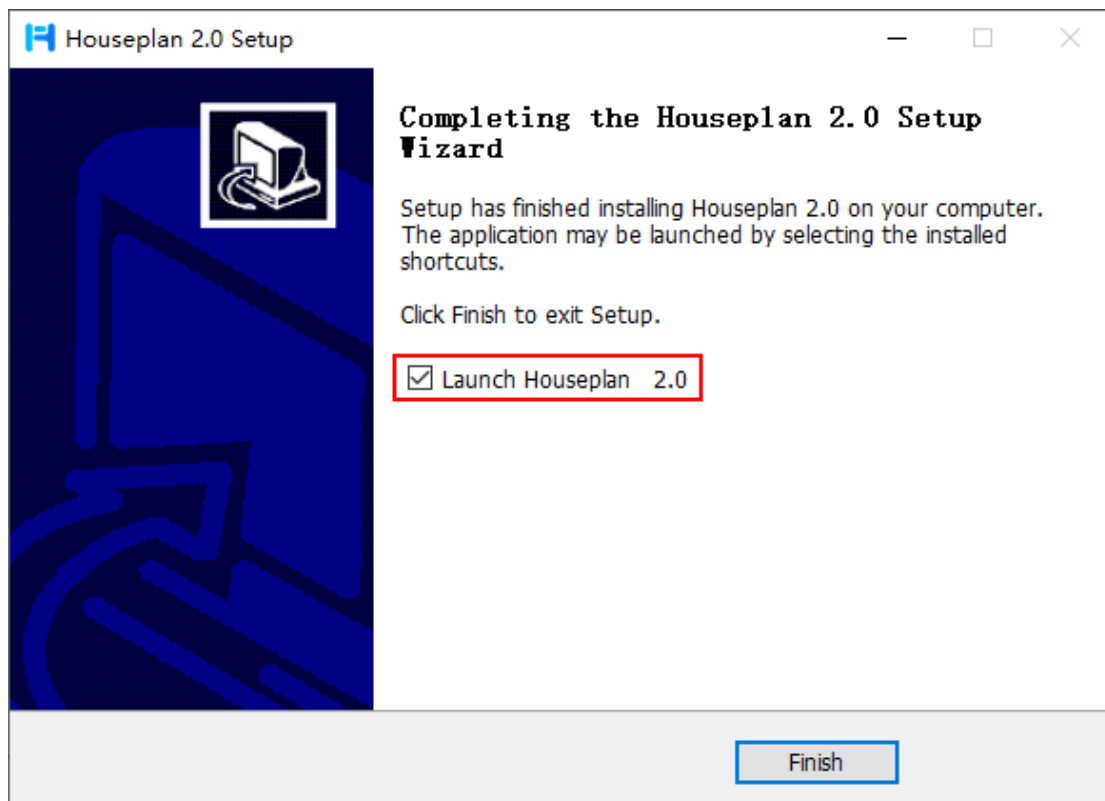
Houseplan 2.0 Setup

Completing the Houseplan 2.0 Setup Wizard

Setup has finished installing Houseplan 2.0 on your computer. The application may be launched by selecting the installed shortcuts.

Click Finish to exit Setup.

Launch Houseplan 2.0

Finish